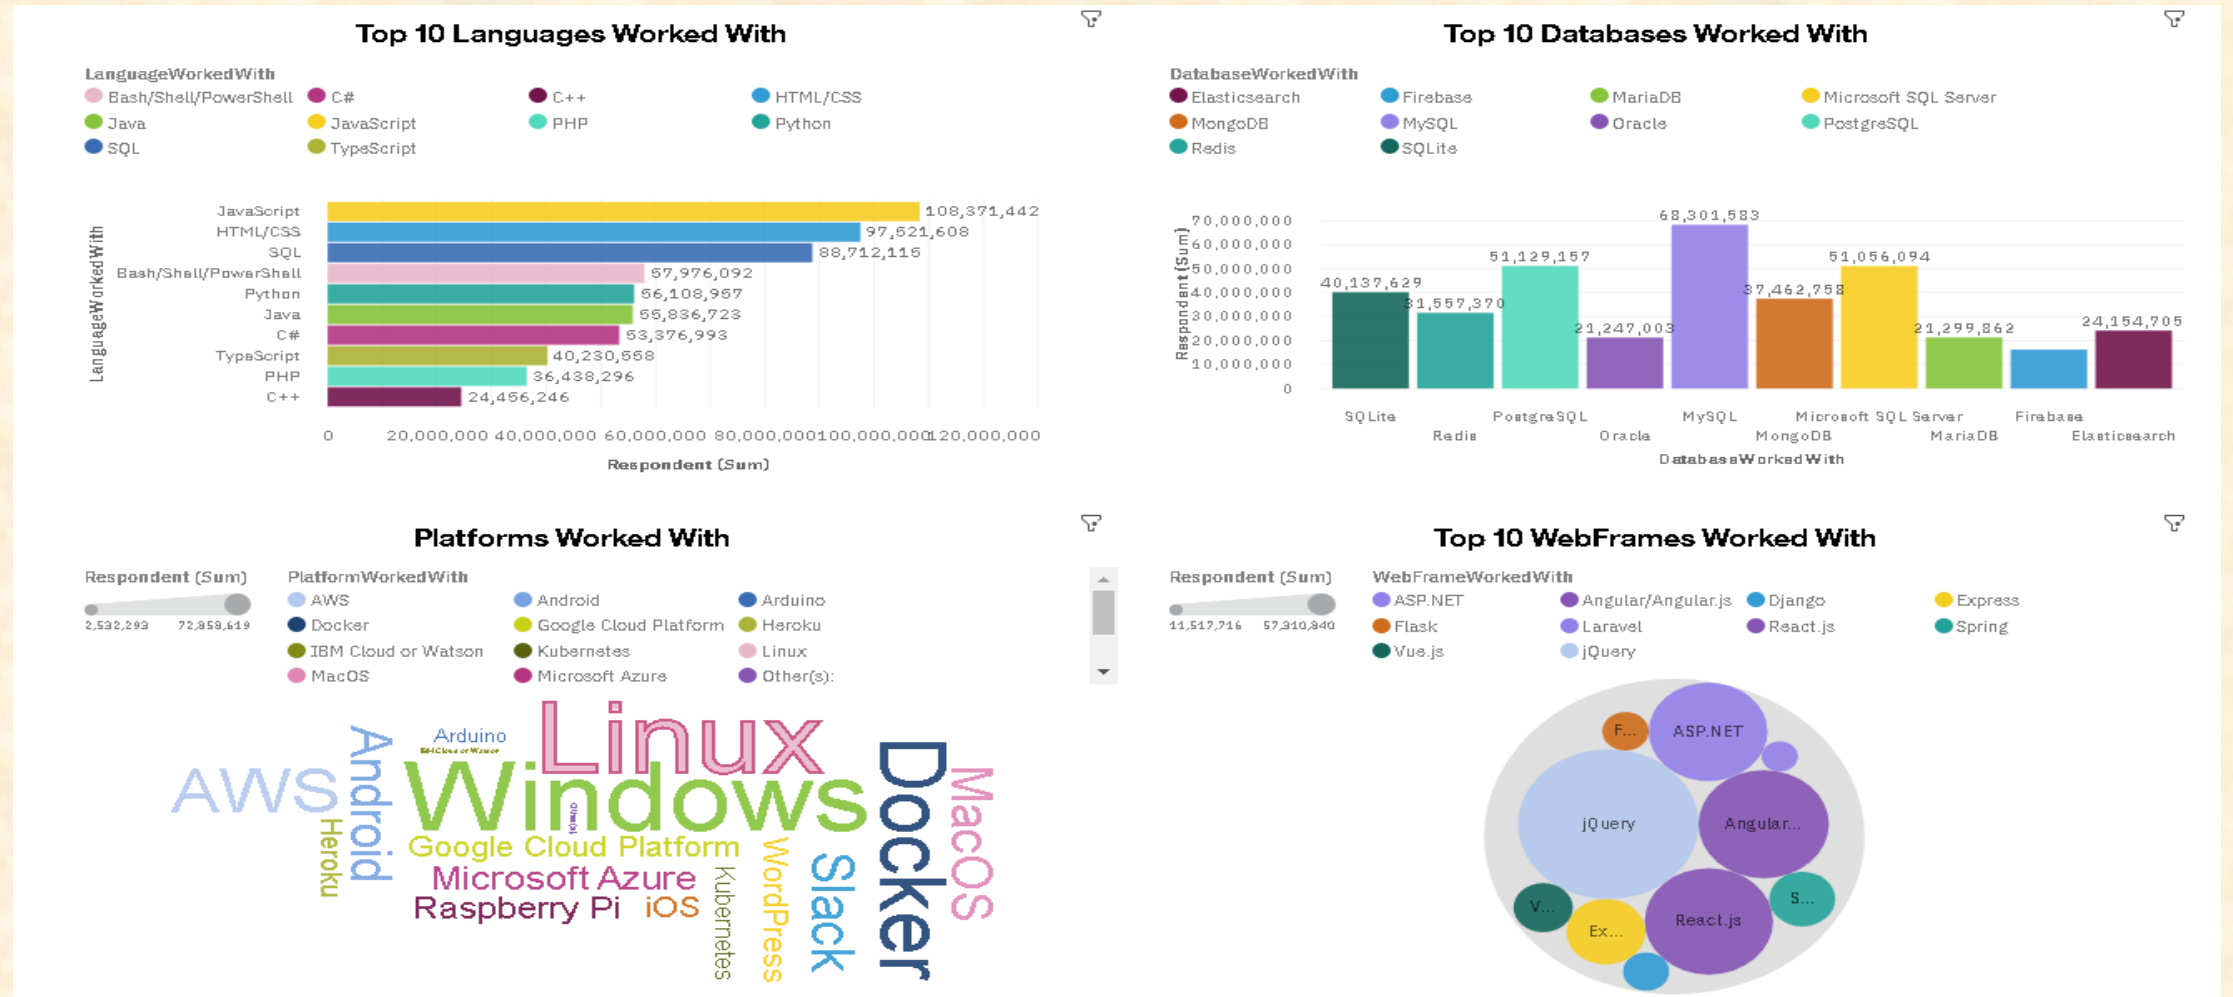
Top 10 Languages Worked With

LanguageWorkedWith
Bash/Shell/PowerShell C# C++ HTML/CSS
Java JavaScript PHP Python
SQL TypeScript

LanguageWorkedWith

| Language | Respondent (Sum) |
|---|---|
| JavaScript | 108,371,442 |
| HTML/CSS | 97,521,608 |
| SQL | 88,712,115 |
| Bash/Shell/PowerShell | 57,976,092 |
| Python | 56,108,957 |
| Java | 55,836,723 |
| C# | 53,376,993 |
| TypeScript | 40,230,658 |
| PHP | 36,438,296 |
| C++ | 24,456,246 |

0 20,000,000 40,000,000 60,000,000 80,000,000 100,000,000 120,000,000
Respondent (Sum)

Top 10 Databases Worked With

DatabaseWorkedWith
Elasticsearch Firebase MariaDB Microsoft SQL Server
MongoDB MySQL Oracle PostgreSQL
Redis SQLite

Respondent (Sum)
70,000,000 60,000,000 50,000,000 40,000,000 30,000,000 20,000,000 10,000,000 0

| Database | Respondent (Sum) |
|---|---|
| SQLite | 40,137,629 |
| Redis | 31,557,370 |
| PostgreSQL | 51,129,157 |
| Oracle | 21,247,003 |
| MySQL | 68,301,583 |
| MongoDB | 37,462,758 |
| Microsoft SQL Server | 51,056,094 |
| MariaDB | 21,299,862 |
| Firebase | |
| Elasticsearch | 24,154,705 |

DatabaseWorkedWith

Platforms Worked With

Respondent (Sum)
2,532,293 72,858,619
PlatformWorkedWith
AWS Android Arduino
Docker Google Cloud Platform Heroku
IBM Cloud or Watson Kubernetes Linux
MacOS Microsoft Azure Other(s):

Arduino IBM Cloud or Watson Linux AWS Android Windows Docker MacOS Heroku Omnis Google Cloud Platform Microsoft Azure Raspberry Pi iOS Kubernetes WordPress Slack

Top 10 WebFrames Worked With

Respondent (Sum)
11,517,716 57,310,840
WebFrameWorkedWith
ASP.NET Angular/Angular.js Django Express
Flask Laravel React.js Spring
Vue.js jQuery

F... ASP.NET jQuery Angular... V... Ex... React.js S...